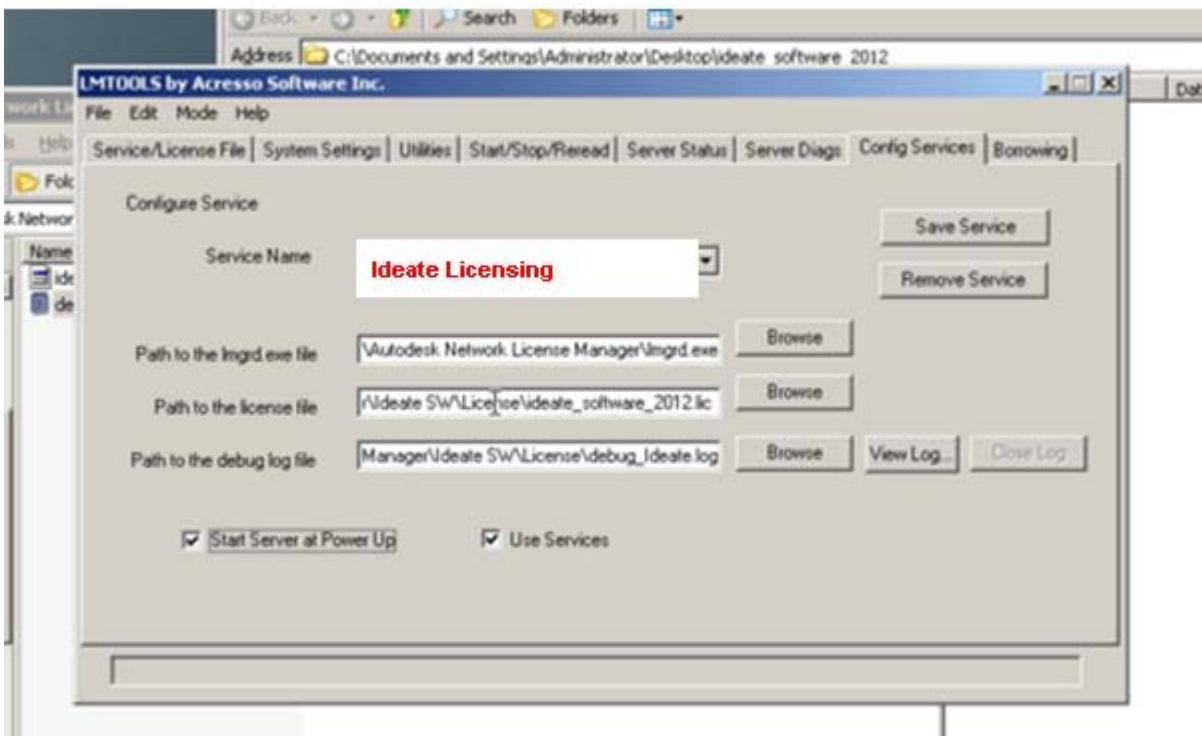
Back Search Folders

Address C:\Documents and Settings\Administrator\Desktop\ideate software 2012

LMTOOLS by Acresso Software Inc.

File Edit Mode Help

Service/License File | System Settings | Utilities | Start/Stop/Reread | Server Status | Server Diags | Config Services | Borrowing

Configure Service

Service Name

Ideate Licensing

Save Service

Remove Service

Path to the lmgrd.exe file

\Autodesk Network License Manager\lmgrd.exe

Browse

Path to the license file

r\Ideate SW\License\ideate_software_2012.lic

Browse

Path to the debug log file

Manager\Ideate SW\License\debug_Ideate.log

Browse

View Log...

Close Log

Start Server at Power Up

Use Services

work Li

Help

Folc

k Networ

Name

ide

de

Dat